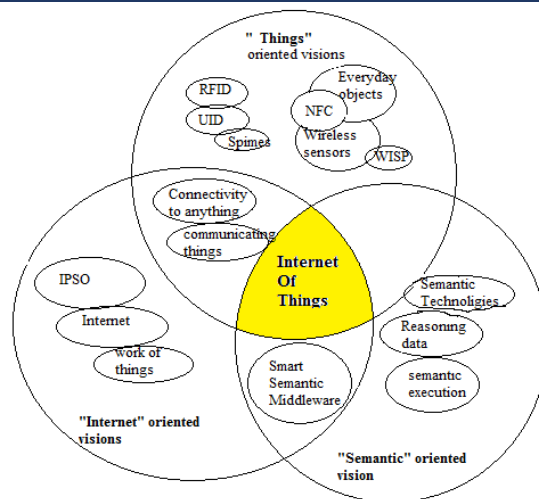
" Things"
oriented visions

RFID

UID

Spimes

Everyday objects

NFC

Wireless sensors

WISP

Connectivity to anything

communicating things

Internet Of Things

IPSO

Internet

work of things

"Internet" oriented visions

Semantic Technologies

Reasoning data

semantic execution

Smart Semantic Middleware

"Semantic" oriented vision